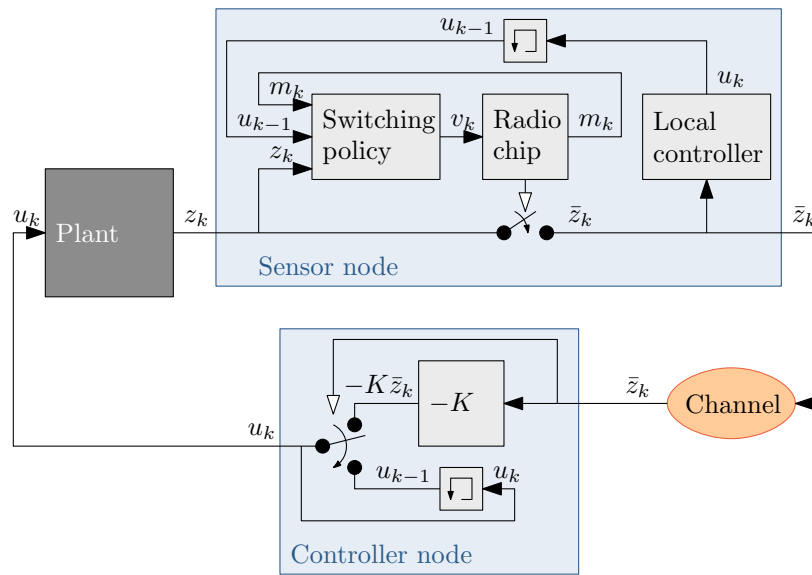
$u_{k-1}$

$u_k$

$m_k$

$u_{k-1}$

Switching policy

$v_k$

Radio chip

$m_k$

Local controller

$z_k$

$u_k$

Plant

$z_k$

$\bar{z}_k$

$\bar{z}_k$

Sensor node

$-K\bar{z}_k$

$-K$

$\bar{z}_k$

Channel

$u_k$

$u_{k-1}$

$u_k$

Controller node